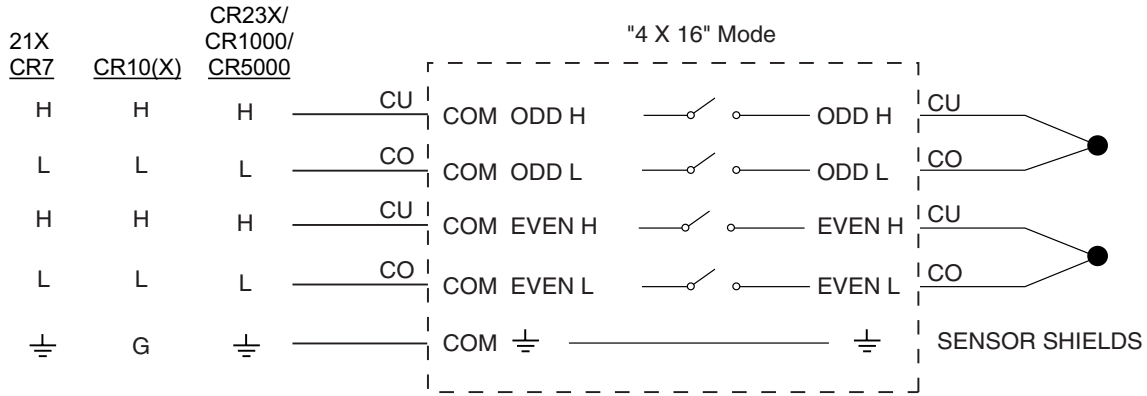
21X
CR7

CR10(X)

CR23X/
CR1000/
CR5000

"4 X 16" Mode

H H H CU COM ODD H ODD H CU

L L L CO COM ODD L ODD L CO

H H H CU COM EVEN H EVEN H CU

L L L CO COM EVEN L EVEN L CO

⏚ G ⏚ COM ⏚ ⏚ SENSOR SHIELDS